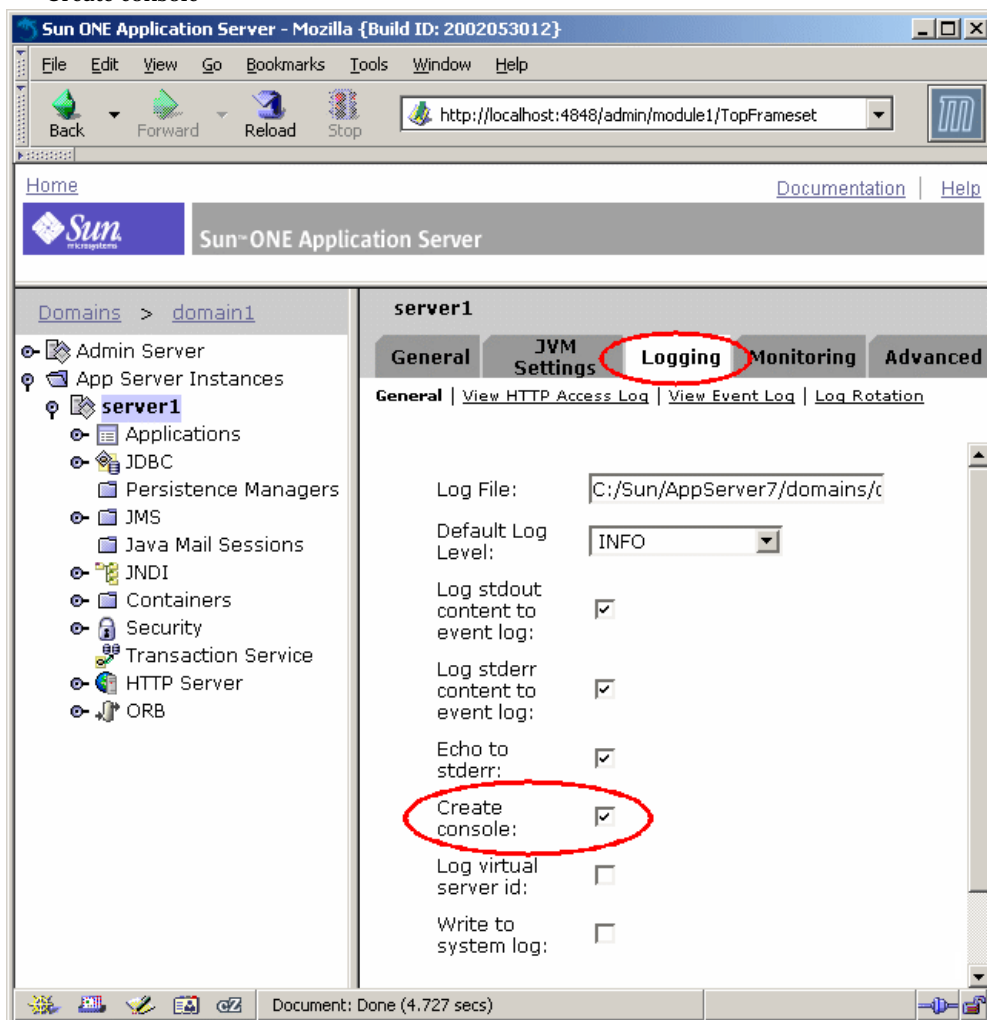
Create console

Sun ONE Application Server - Mozilla {Build ID: 2002053012}

File Edit View Go Bookmarks Tools Window Help

Back Forward Reload Stop

http://localhost:4848/admin/module1/TopFrameset

Home

Documentation | Help

Sun microsystems

Sun ONE Application Server

Domains > domain1

Admin Server
App Server Instances
server1
Applications
JDBC
Persistence Managers
JMS
Java Mail Sessions
JNDI
Containers
Security
Transaction Service
HTTP Server
ORB

server1

General | JVM Settings | Logging | Monitoring | Advanced

General | View HTTP Access Log | View Event Log | Log Rotation

Log File: C:/Sun/AppServer7/domains/c

Default Log Level: INFO

Log stdout content to event log:

Log stderr content to event log:

Echo to stderr:

Create console:

Log virtual server id:

Write to system log:

Document: Done (4.727 secs)